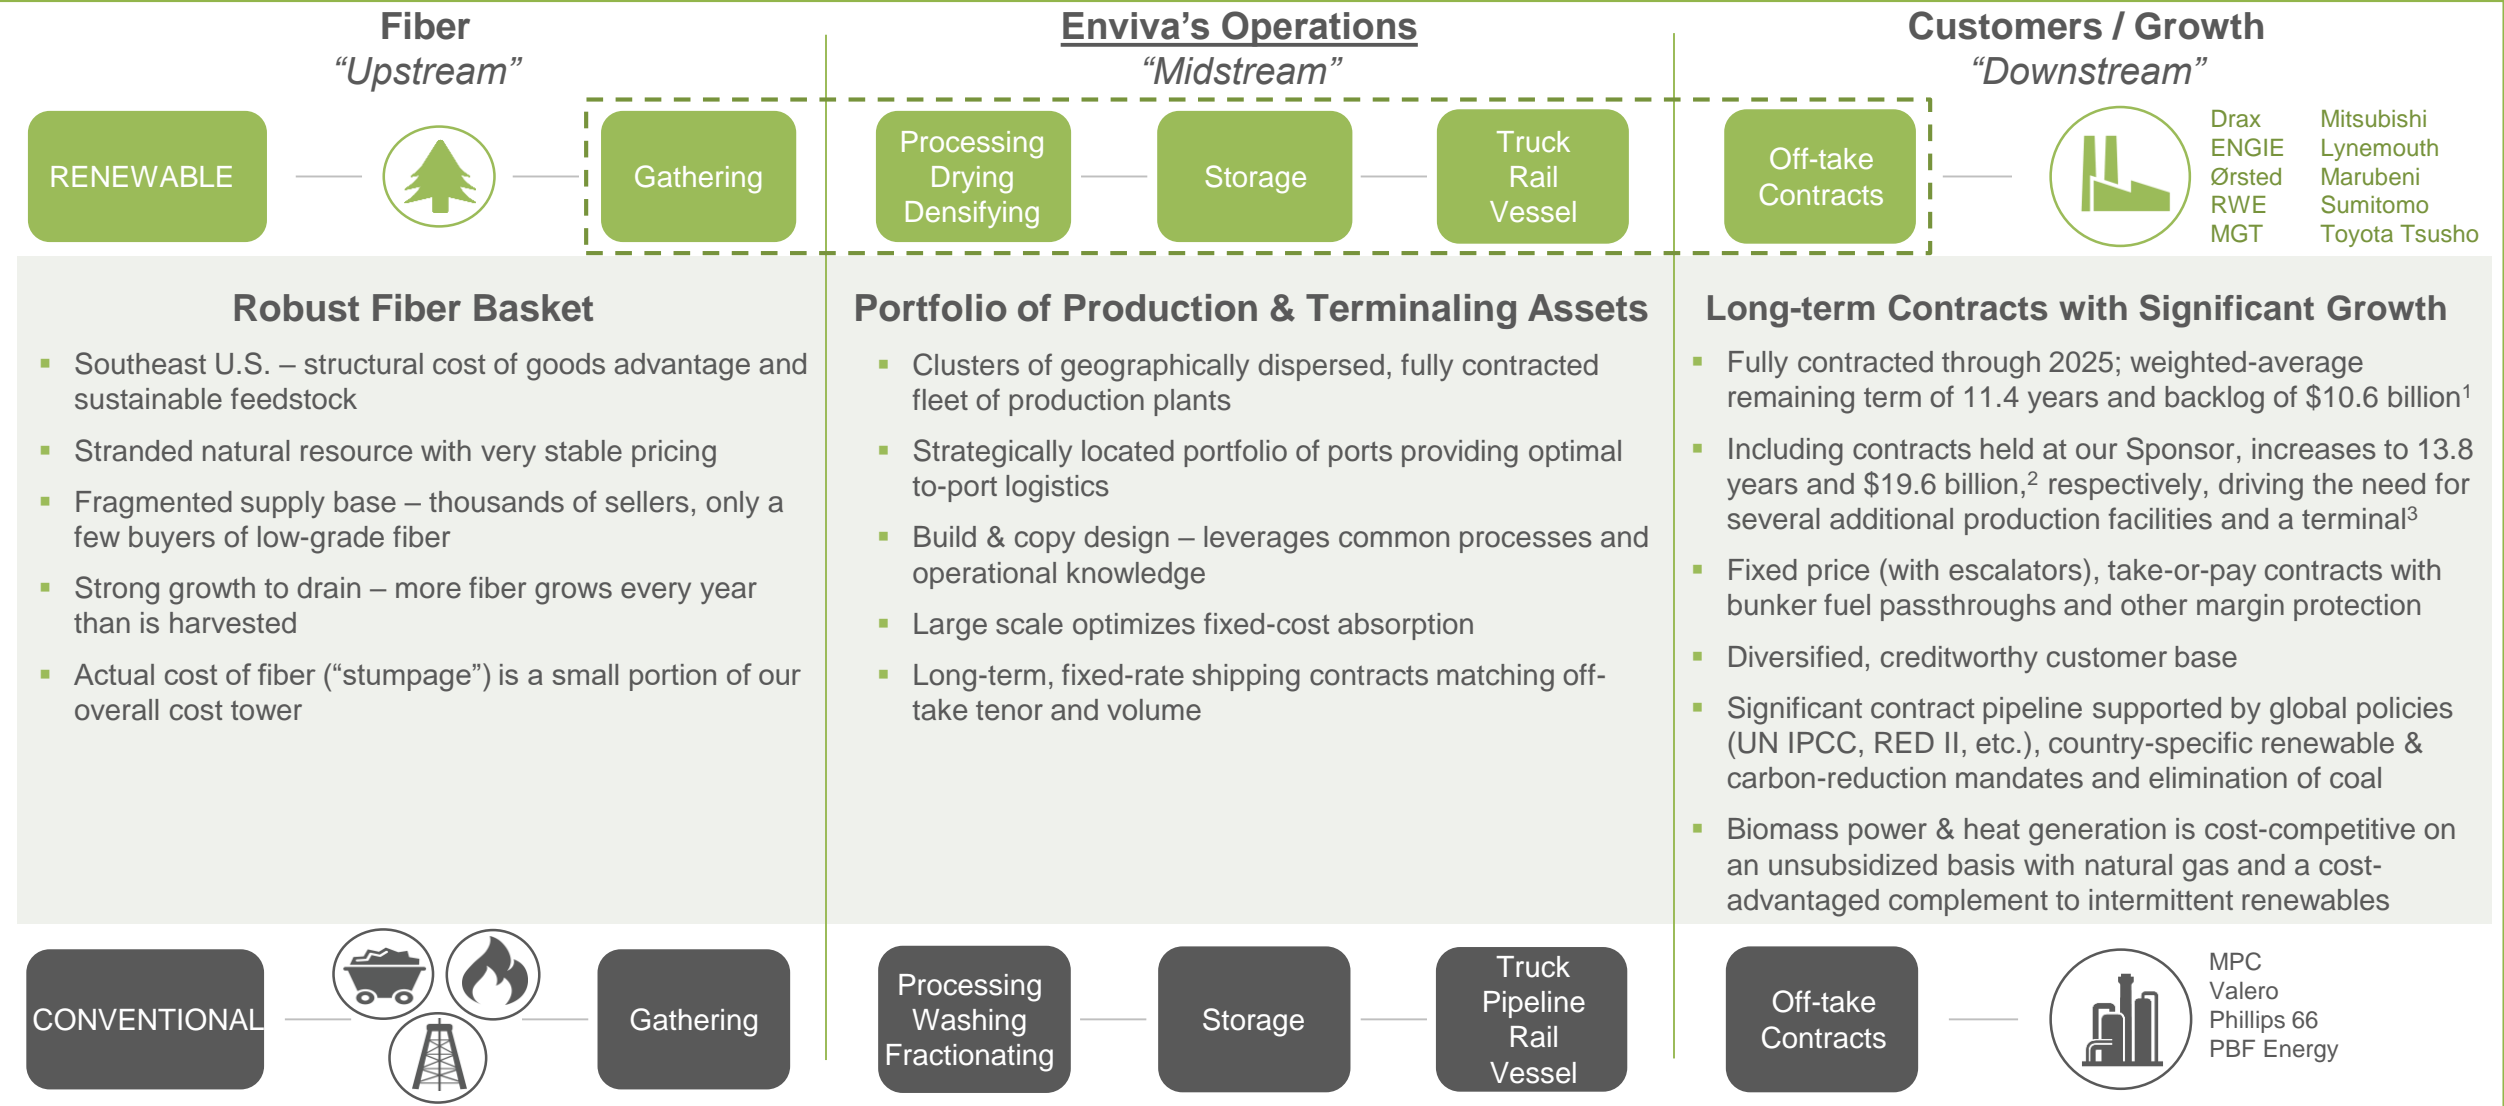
Fiber
"Upstream"

Enviva's Operations
"Midstream"

Customers / Growth
"Downstream"

RENEWABLE

Gathering

Processing
Drying
Densifying

Storage

Truck
Rail
Vessel

Off-take
Contracts

Drax
ENGIE
Ørsted
RWE
MGT

Mitsubishi
Lynemouth
Marubeni
Sumitomo
Toyota Tsusho

Robust Fiber Basket

- Southeast U.S. – structural cost of goods advantage and sustainable feedstock
- Stranded natural resource with very stable pricing
- Fragmented supply base – thousands of sellers, only a few buyers of low-grade fiber
- Strong growth to drain – more fiber grows every year than is harvested
- Actual cost of fiber ("stumpage") is a small portion of our overall cost tower

Portfolio of Production & Terminaling Assets

- Clusters of geographically dispersed, fully contracted fleet of production plants
- Strategically located portfolio of ports providing optimal to-port logistics
- Build & copy design – leverages common processes and operational knowledge
- Large scale optimizes fixed-cost absorption
- Long-term, fixed-rate shipping contracts matching off-take tenor and volume

Long-term Contracts with Significant Growth

- Fully contracted through 2025; weighted-average remaining term of 11.4 years and backlog of \$10.6 billion$^1$
- Including contracts held at our Sponsor, increases to 13.8 years and \$19.6 billion,$^2$ respectively, driving the need for several additional production facilities and a terminal$^3$
- Fixed price (with escalators), take-or-pay contracts with bunker fuel passthroughs and other margin protection
- Diversified, creditworthy customer base
- Significant contract pipeline supported by global policies (UN IPCC, RED II, etc.), country-specific renewable & carbon-reduction mandates and elimination of coal
- Biomass power & heat generation is cost-competitive on an unsubsidized basis with natural gas and a cost-advantaged complement to intermittent renewables

CONVENTIONAL

Gathering

Processing
Washing
Fractionating

Storage

Truck
Pipeline
Rail
Vessel

Off-take
Contracts

MPC
Valero
Phillips 66
PBF Energy